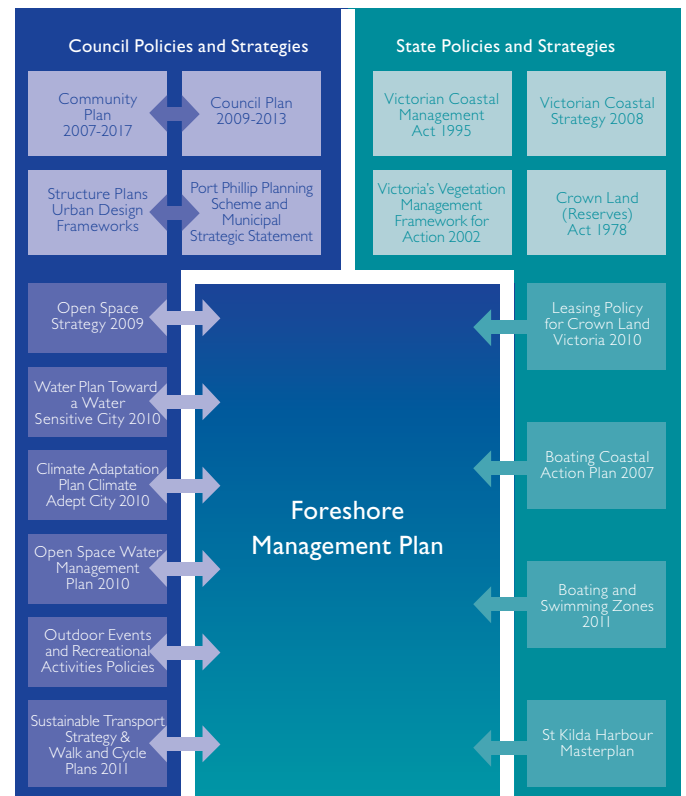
Council Policies and Strategies

Community Plan 2007-2017

Council Plan 2009-2013

Structure Plans Urban Design Frameworks

Port Phillip Planning Scheme and Municipal Strategic Statement

State Policies and Strategies

Victorian Coastal Management Act 1995

Victorian Coastal Strategy 2008

Victoria's Vegetation Management Framework for Action 2002

Crown Land (Reserves) Act 1978

Open Space Strategy 2009

Water Plan Toward a Water Sensitive City 2010

Climate Adaptation Plan Climate Adept City 2010

Open Space Water Management Plan 2010

Outdoor Events and Recreational Activities Policies

Sustainable Transport Strategy & Walk and Cycle Plans 2011

Foreshore Management Plan

Leasing Policy for Crown Land Victoria 2010

Boating Coastal Action Plan 2007

Boating and Swimming Zones 2011

St Kilda Harbour Masterplan